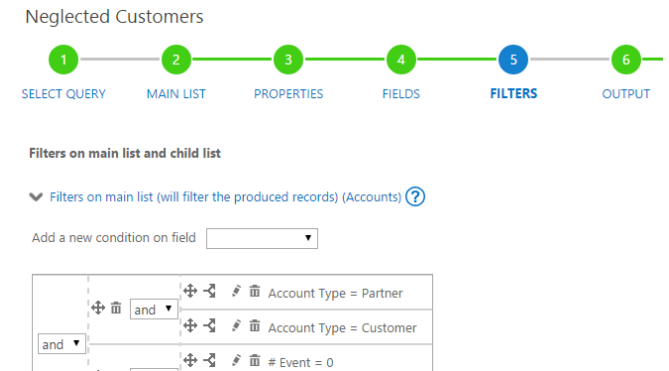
Neglected Customers

1 SELECT QUERY
2 MAIN LIST
3 PROPERTIES
4 FIELDS
5 FILTERS
6 OUTPUT

Filters on main list and child list

Filters on main list (will filter the produced records) (Accounts) ?

Add a new condition on field

and
and
Account Type = Partner
Account Type = Customer
# Event = 0